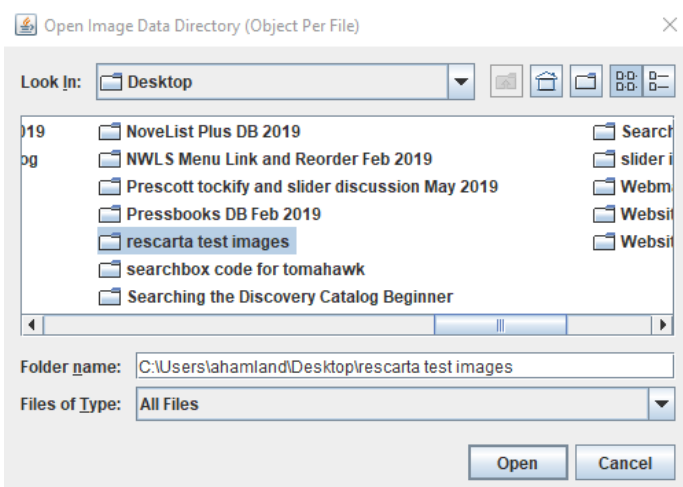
Open Image Data Directory (Object Per File)

Look In: Desktop

)19
og

NoveList Plus DB 2019
NWLS Menu Link and Reorder Feb 2019
Prescott tockify and slider discussion May 2019
Pressbooks DB Feb 2019
rescarta test images
searchbox code for tomahawk
Searching the Discovery Catalog Beginner

Searcl
slider i
Webm
Websit
Websit

Folder name: C:\Users\ahamland\Desktop\rescarta test images

Files of Type: All Files

Open Cancel